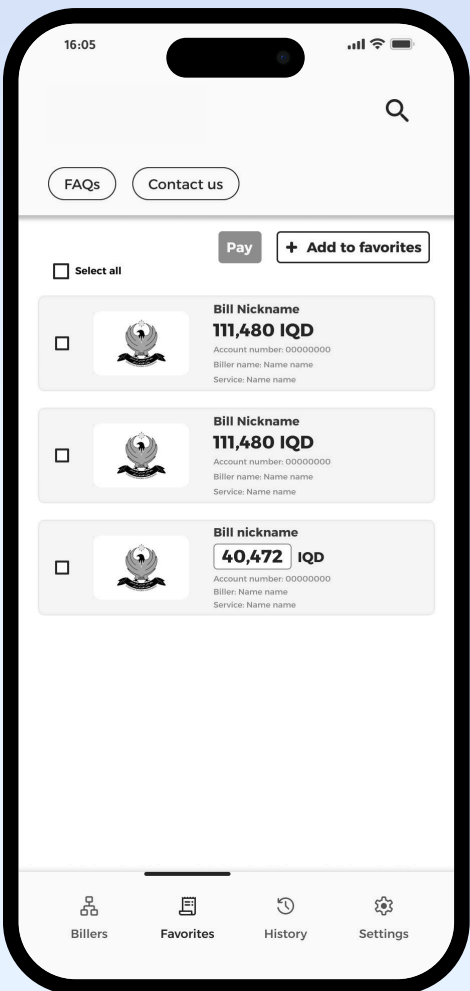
16:05

FAQs

Contact us

Pay

+ Add to favorites

Select all

Bill Nickname
111,480 IQD
Account number: 00000000
Biller name: Name name
Service: Name name

Bill Nickname
111,480 IQD
Account number: 00000000
Biller name: Name name
Service: Name name

Bill nickname
40,472 IQD
Account number: 00000000
Biller: Name name
Service: Name name

Billers

Favorites

History

Settings